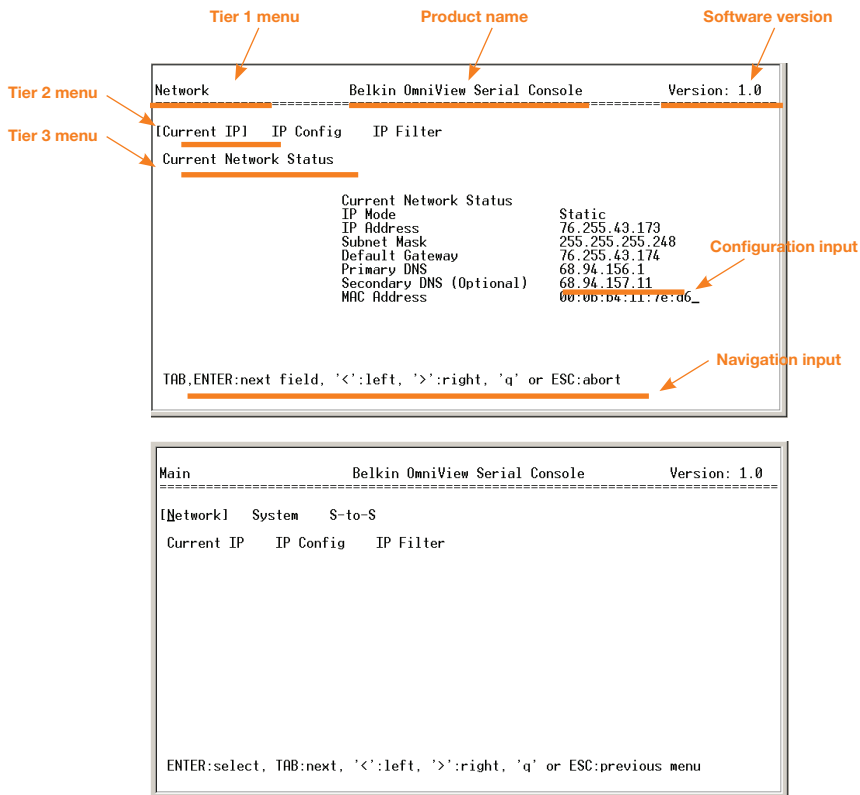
Tier 1 menu

Product name

Software version

Tier 2 menu

Tier 3 menu

Network Belkin OmniView Serial Console Version: 1.0

[Current IP] IP Config IP Filter

Current Network Status

| Current Network Status | |
|---|---|
| IP Mode | Static |
| IP Address | 76.255.43.173 |
| Subnet Mask | 255.255.255.248 |
| Default Gateway | 76.255.43.174 |
| Primary DNS | 68.94.156.1 |
| Secondary DNS (Optional) | 68.94.157.11 |
| MAC Address | 00:0b:b4:11:7e:d6_ |

Configuration input

Navigation input

TAB,ENTER:next field, '<':left, '>':right, 'q' or ESC:abort

Main Belkin OmniView Serial Console Version: 1.0

[Network] System S-to-S

Current IP IP Config IP Filter

ENTER:select, TAB:next, '<':left, '>':right, 'q' or ESC:previous menu